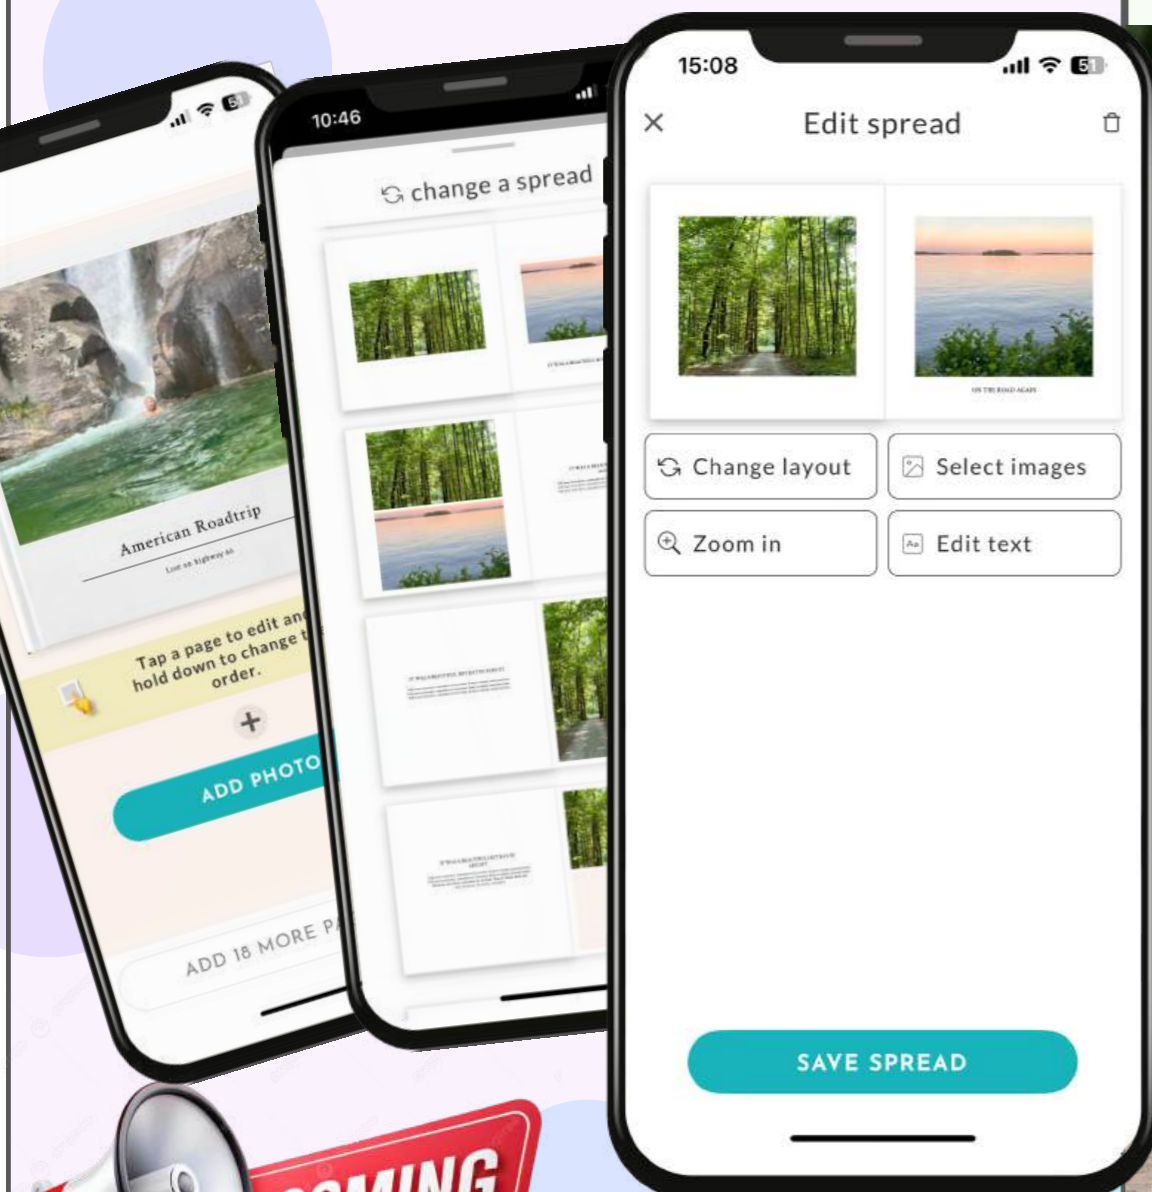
51

American Roadtrip

Tap a page to edit an hold down to change t order.

+

ADD PHOTO

ADD 18 MORE P

10:46

change a spread

15:08

51

×

Edit spread

ON THE ROAD AGAIN

Change layout

Select images

Zoom in

Edit text

SAVE SPREAD

OMING